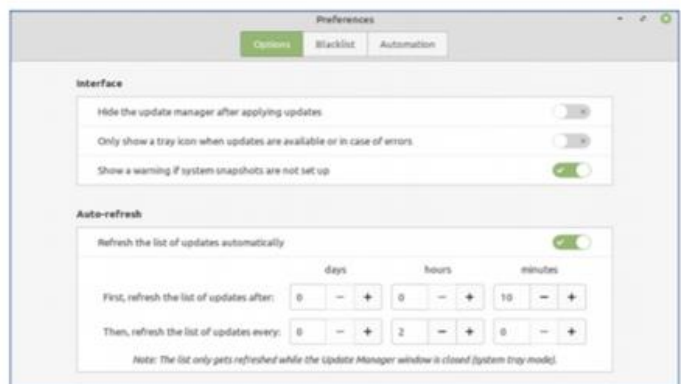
Preferences

Options Blacklist Automation

Interface

Hide the update manager after applying updates

Only show a tray icon when updates are available or in case of errors

Show a warning if system snapshots are not set up

Auto-refresh

Refresh the list of updates automatically

days hours minutes

First, refresh the list of updates after: 0 − + 0 − + 10 − +

Then, refresh the list of updates every: 0 − + 2 − + 0 − +

Note: The list only gets refreshed while the Update Manager window is closed (system tray mode).